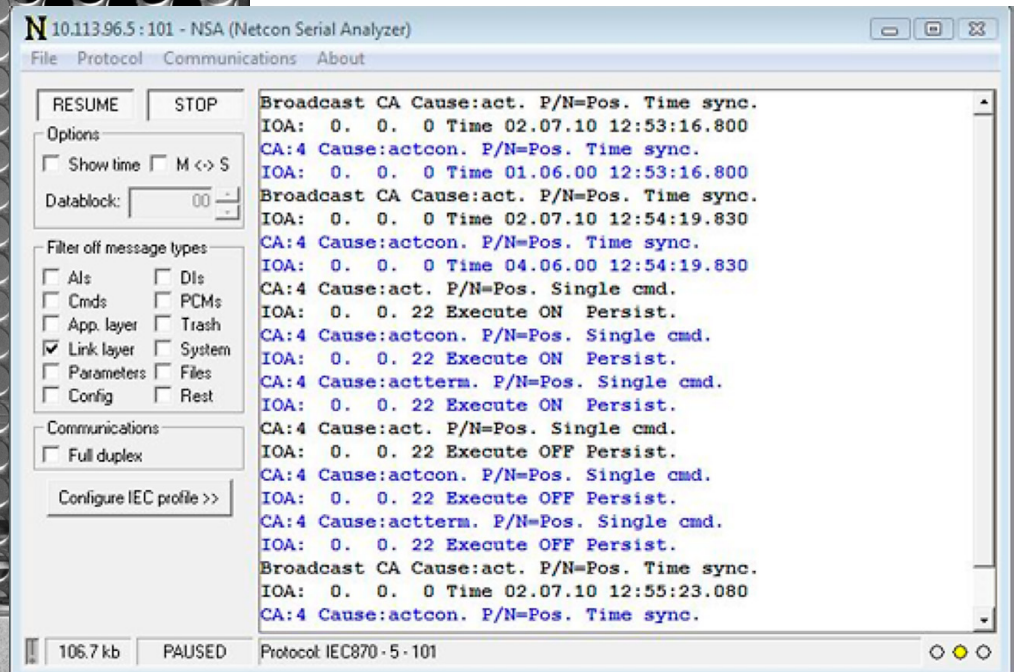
N 10.113.96.5 : 101 - NSA (Netcon Serial Analyzer)

File Protocol Communications About

RESUME STOP

Options
Show time M <-> S
Datablock: 00

Filter off message types
AIs DIs
Cmds PCMs
App. layer Trash
Link layer System
Parameters Files
Config Rest

Communications
Full duplex

Configure IEC profile >>

Broadcast CA Cause:act. P/N=Pos. Time sync.
IOA: 0. 0. 0 Time 02.07.10 12:53:16.800
CA:4 Cause:actcon. P/N=Pos. Time sync.
IOA: 0. 0. 0 Time 01.06.00 12:53:16.800
Broadcast CA Cause:act. P/N=Pos. Time sync.
IOA: 0. 0. 0 Time 02.07.10 12:54:19.830
CA:4 Cause:actcon. P/N=Pos. Time sync.
IOA: 0. 0. 0 Time 04.06.00 12:54:19.830
CA:4 Cause:act. P/N=Pos. Single cmd.
IOA: 0. 0. 22 Execute ON Persist.
CA:4 Cause:actcon. P/N=Pos. Single cmd.
IOA: 0. 0. 22 Execute ON Persist.
CA:4 Cause:actterm. P/N=Pos. Single cmd.
IOA: 0. 0. 22 Execute ON Persist.
CA:4 Cause:act. P/N=Pos. Single cmd.
IOA: 0. 0. 22 Execute OFF Persist.
CA:4 Cause:actcon. P/N=Pos. Single cmd.
IOA: 0. 0. 22 Execute OFF Persist.
CA:4 Cause:actterm. P/N=Pos. Single cmd.
IOA: 0. 0. 22 Execute OFF Persist.
Broadcast CA Cause:act. P/N=Pos. Time sync.
IOA: 0. 0. 0 Time 02.07.10 12:55:23.080
CA:4 Cause:actcon. P/N=Pos. Time sync.

106.7 kb PAUSED Protocol: IEC870 - 5 - 101